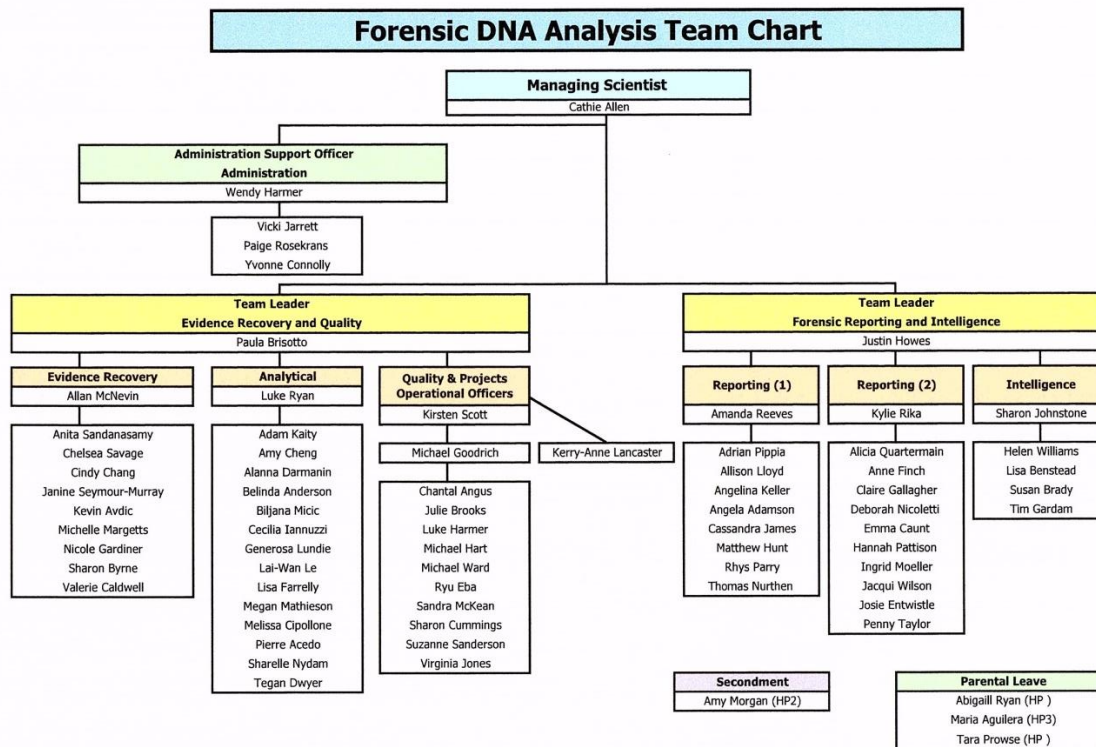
Forensic DNA Analysis Team Chart

Managing Scientist
Cathie Allen

Administration Support Officer
Administration
Wendy Harmer

Vicki Jarrett
Paige Rosekrans
Yvonne Connolly

Team Leader
Evidence Recovery and Quality
Paula Brisotto

Evidence Recovery
Allan McNevin

Anita Sandanasamy
Chelsea Savage
Cindy Chang
Janine Seymour-Murray
Kevin Avdic
Michelle Margetts
Nicole Gardiner
Sharon Byrne
Valerie Caldwell

Analytical
Luke Ryan

Adam Kaity
Amy Cheng
Alanna Darmanin
Belinda Anderson
Biljana Micic
Cecilia Iannuzzi
Generosa Lundie
Lai-Wan Le
Lisa Farrelly
Megan Mathieson
Melissa Cipollone
Pierre Acedo
Sharelle Nydam
Tegan Dwyer

Quality & Projects
Operational Officers
Kirsten Scott

Michael Goodrich

Kerry-Anne Lancaster

Chantal Angus
Julie Brooks
Luke Harmer
Michael Hart
Michael Ward
Ryu Eba
Sandra McKean
Sharon Cummings
Suzanne Sanderson
Virginia Jones

Team Leader
Forensic Reporting and Intelligence
Justin Howes

Reporting (1)
Amanda Reeves

Adrian Pippia
Allison Lloyd
Angelina Keller
Angela Adamson
Cassandra James
Matthew Hunt
Rhys Parry
Thomas Nurthen

Reporting (2)
Kylie Rika

Alicia Quartermain
Anne Finch
Claire Gallagher
Deborah Nicoletti
Emma Caunt
Hannah Pattison
Ingrid Moeller
Jacqui Wilson
Josie Entwistle
Penny Taylor

Intelligence
Sharon Johnstone

Helen Williams
Lisa Benstead
Susan Brady
Tim Gardam

Secondment
Amy Morgan (HP2)

Parental Leave
Abigaill Ryan (HP )
Maria Aguilera (HP3)
Tara Prowse (HP )